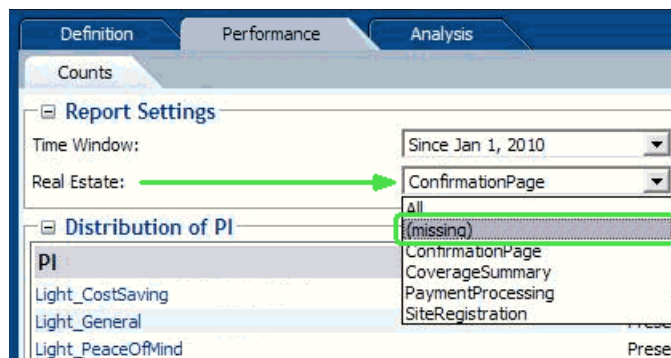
Definition
Performance
Analysis
Counts

⊟ Report Settings
Time Window:
Since Jan 1, 2010
Real Estate:
ConfirmationPage
All
(missing)
ConfirmationPage
CoverageSummary
PaymentProcessing
SiteRegistration

⊟ Distribution of PI
PI
Light_CostSaving
Light_General
Prese
Light_PeaceOfMind
Prese